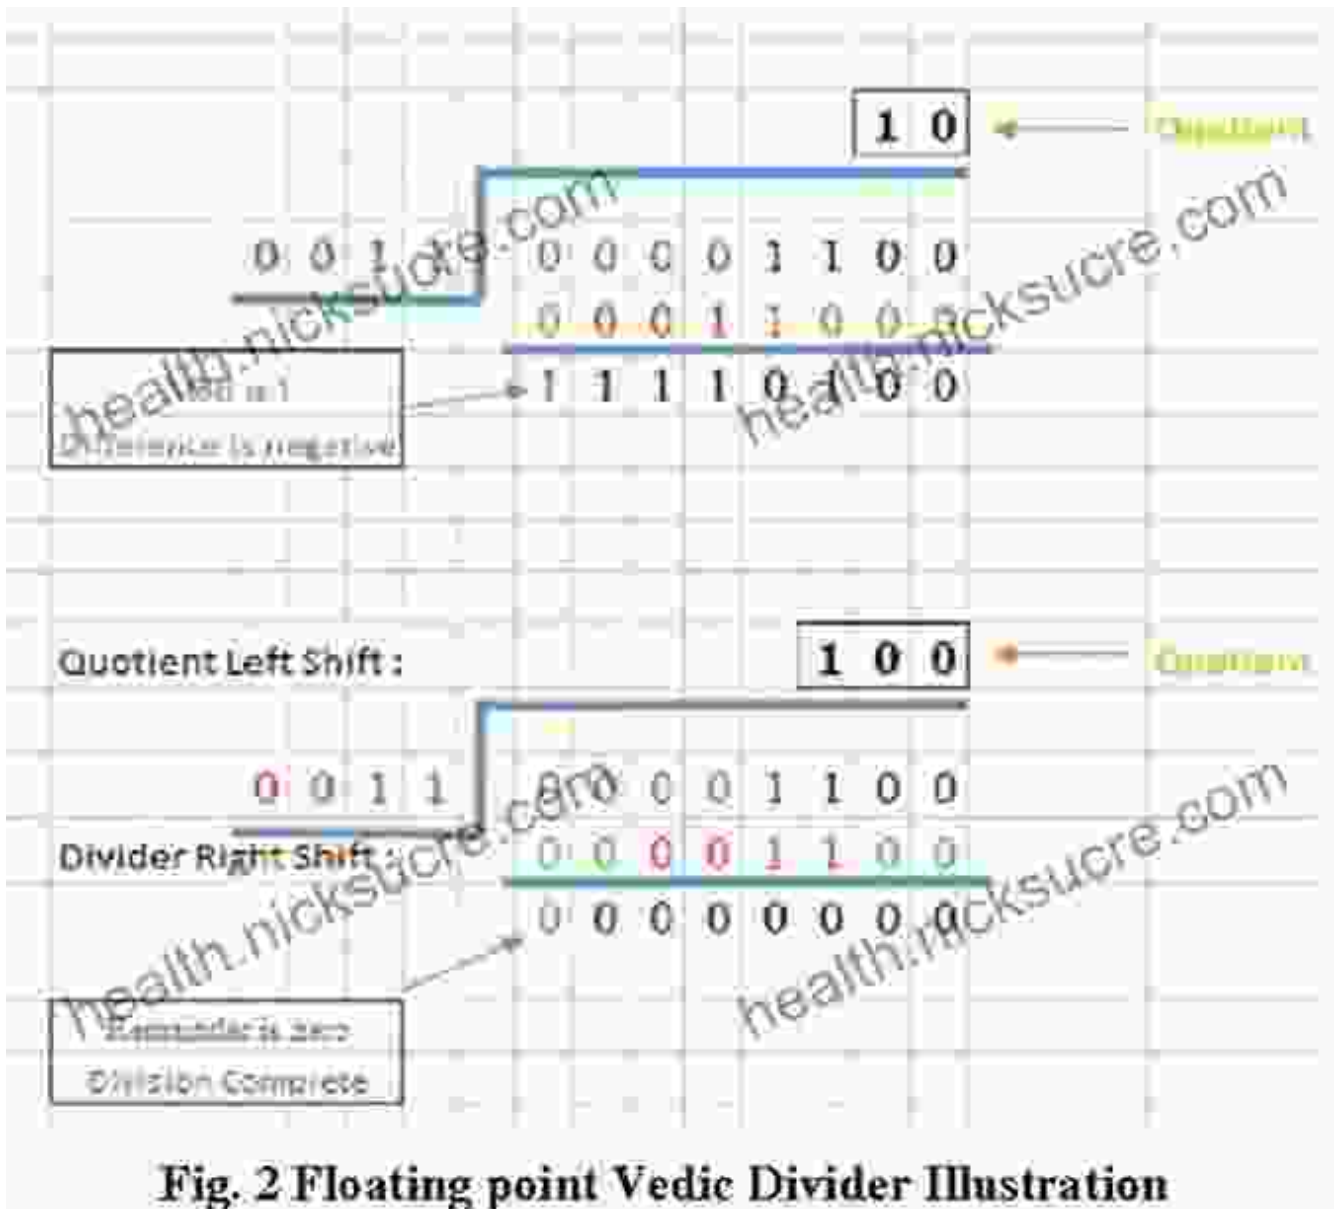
1 0

Quotient

0 0 1 1

0 0 0 0 1 1 0 0

0 0 0 1 1 0 0 0

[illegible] is 1
Difference is negative

1 1 1 1 0 1 0 0

Quotient Left Shift :

1 0 0

Quotient

0 0 1 1

0 0 0 0 1 1 0 0

Divider Right Shift :

0 0 0 0 1 1 0 0

0 0 0 0 0 0 0 0

Remainder is zero
Division Complete

health.nicksucre.com

Fig. 2 Floating point Vedic Divider Illustration